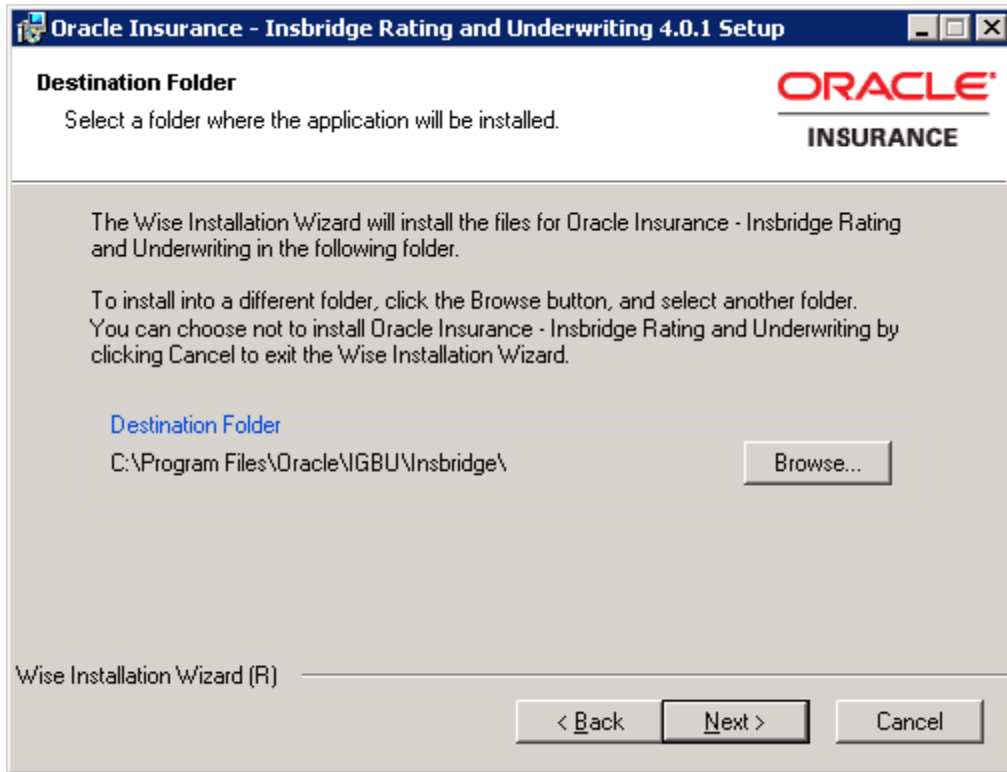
Oracle Insurance - Insbridge Rating and Underwriting 4.0.1 Setup

Destination Folder

Select a folder where the application will be installed.

ORACLE

INSURANCE

The Wise Installation Wizard will install the files for Oracle Insurance - Insbridge Rating and Underwriting in the following folder.

To install into a different folder, click the Browse button, and select another folder. You can choose not to install Oracle Insurance - Insbridge Rating and Underwriting by clicking Cancel to exit the Wise Installation Wizard.

Destination Folder

C:\Program Files\Oracle\IGBU\Insbridge\

Browse...

Wise Installation Wizard (R)

< Back

Next >

Cancel